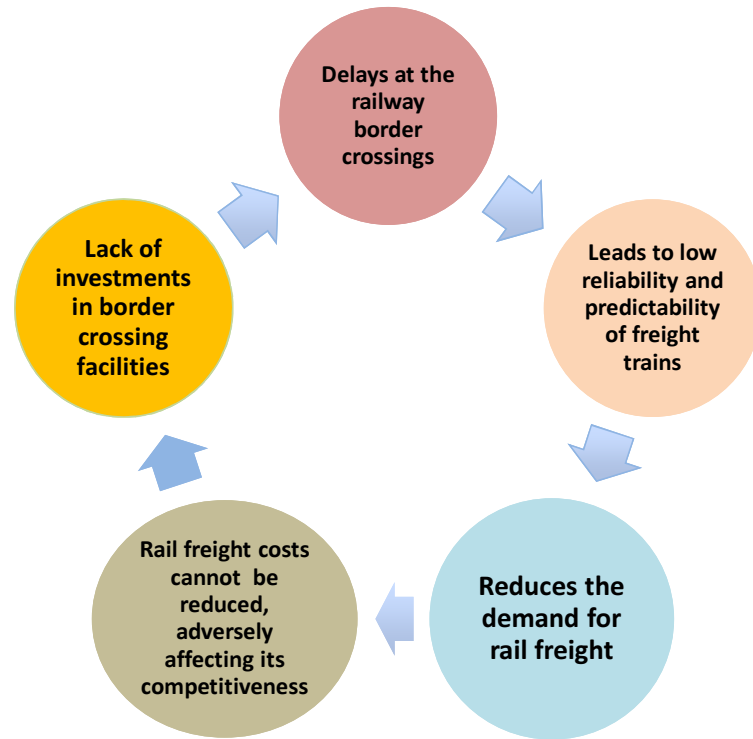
Delays at the railway border crossings

Leads to low reliability and predictability of freight trains

Reduces the demand for rail freight

Rail freight costs cannot be reduced, adversely affecting its competitiveness

Lack of investments in border crossing facilities